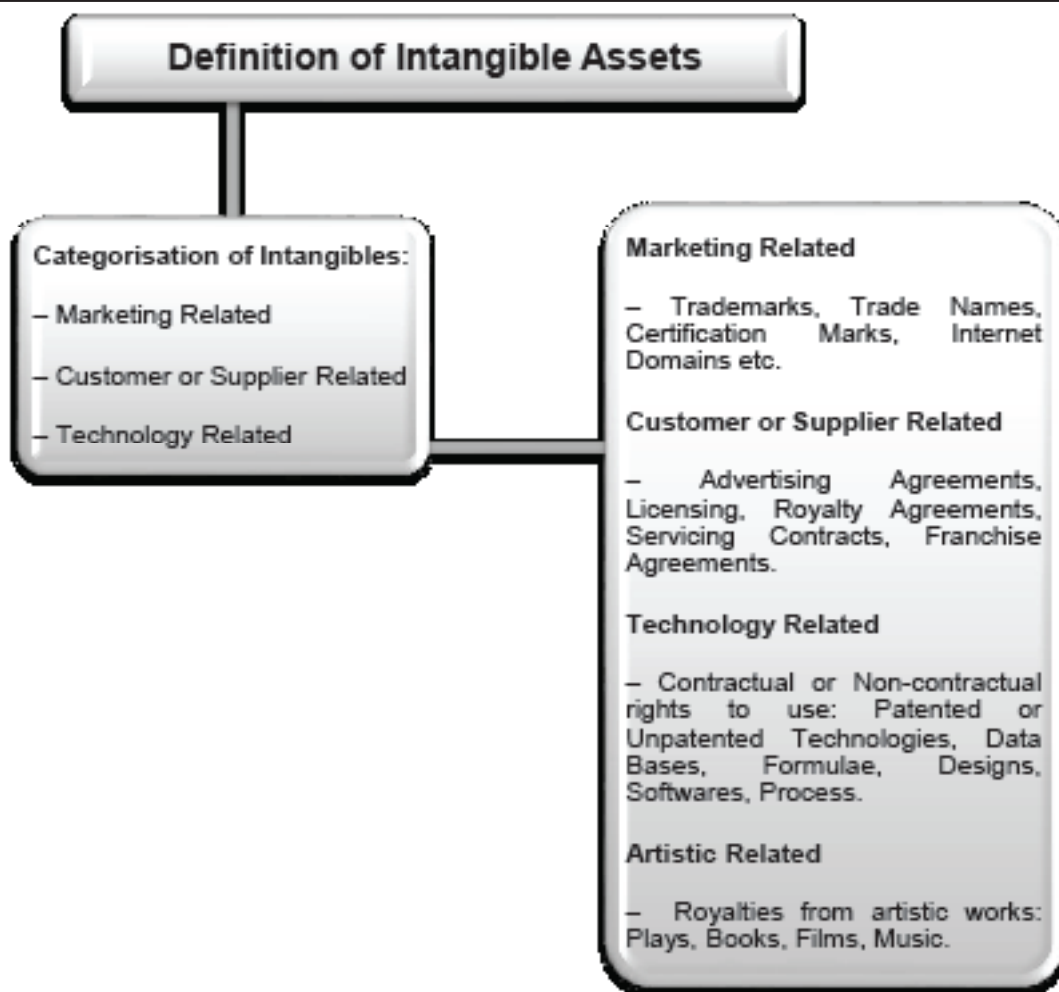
Definition of Intangible Assets

Categorisation of Intangibles:

– Marketing Related

– Customer or Supplier Related

– Technology Related

Marketing Related

– Trademarks, Trade Names, Certification Marks, Internet Domains etc.

Customer or Supplier Related

– Advertising Agreements, Licensing, Royalty Agreements, Servicing Contracts, Franchise Agreements.

Technology Related

– Contractual or Non-contractual rights to use: Patented or Unpatented Technologies, Data Bases, Formulae, Designs, Softwares, Process.

Artistic Related

– Royalties from artistic works: Plays, Books, Films, Music.